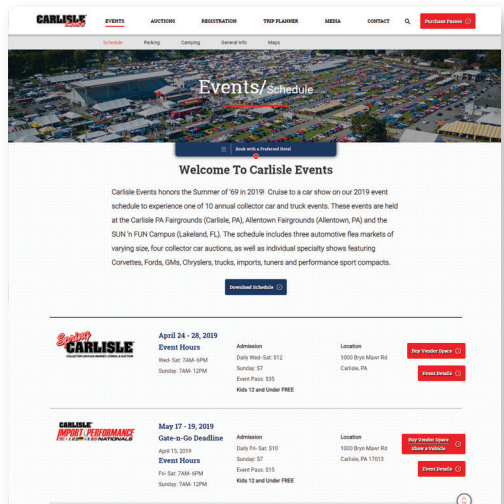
CARLISLE Events

EVENTS AUCTIONS REGISTRATION TRIP PLANNER MEDIA CONTACT Purchase Passes

Schedule Parking Camping General Info Maps

Events/Schedule

Book with a Preferred Hotel

Welcome To Carlisle Events

Carlisle Events honors the Summer of '69 in 2019! Cruise to a car show on our 2019 event schedule to experience one of 10 annual collector car and truck events. These events are held at the Carlisle PA Fairgrounds (Carlisle, PA), Allentown Fairgrounds (Allentown, PA) and the SUN 'n FUN Campus (Lakeland, FL). The schedule includes three automotive flea markets of varying size, four collector car auctions, as well as individual specialty shows featuring Corvettes, Fords, GMs, Chryslers, trucks, imports, tuners and performance sport compacts.

Download Schedule

Spring CARLISLE
COLLECTOR CAR FLEA MARKET, CORRAL & AUCTION

April 24 - 28, 2019
Event Hours
Wed-Sat: 7AM- 6PM
Sunday: 7AM- 12PM

Admission
Daily Wed- Sat: $12
Sunday: $7
Event Pass: $35
Kids 12 and Under FREE

Location
1000 Bryn Mawr Rd
Carlisle, PA

Buy Vendor Space
Event Details

CARLISLE IMPORT & PERFORMANCE NATIONALS

May 17 - 19, 2019
Gate-n-Go Deadline
April 15, 2019
Event Hours
Fri- Sat: 7AM- 6PM
Sunday: 7AM- 12PM

Admission
Daily Fri- Sat: $10
Sunday: $7
Event Pass: $15
Kids 12 and Under FREE

Location
1000 Bryn Mawr Rd
Carlisle, PA 17013

Buy Vendor Space
Show a Vehicle
Event Details